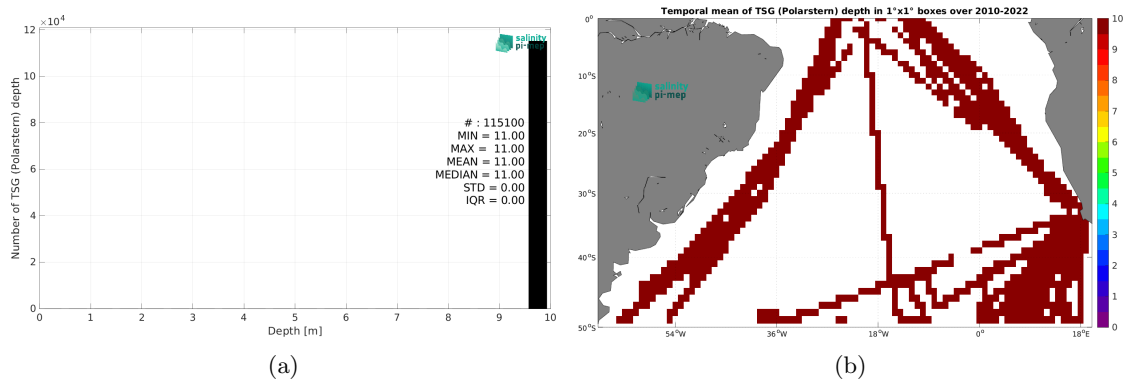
$\times 10^4$
12
10
8
6
4
2
0
Number of TSG (Polarstern) depth
salinity pi-mep
# : 115100
MIN = 11.00
MAX = 11.00
MEAN = 11.00
MEDIAN = 11.00
STD = 0.00
IQR = 0.00
0 1 2 3 4 5 6 7 8 9 10
Depth [m]
(a)

Temporal mean of TSG (Polarstern) depth in 1°x1° boxes over 2010-2022
0°
10°S
20°S
30°S
40°S
50°S
salinity pi-mep
54°W 36°W 18°W 0° 18°E
10
9
8
7
6
5
4
3
2
1
0
(b)